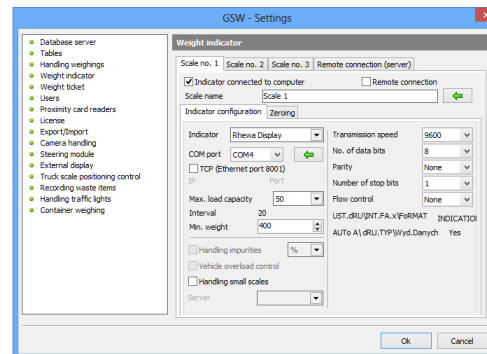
GSW - Settings

Database server
Tables
Handling weighings
Weight indicator
Weight ticket
Users
Proximity card readers
License
Export/Import
Camera handling
Steering module
External display
Truck scale positioning control
Recording waste items
Handling traffic lights
Container weighing

Weight indicator

Scale no. 1 | Scale no. 2 | Scale no. 3 | Remote connection (server)

Indicator connected to computer
Remote connection
Scale name Scale 1

Indicator configuration | Zeroing

Indicator Rhewa Display
COM port COM4
TCP (Ethernet port 8001)
IP Port
Max. load capacity 50
Interval 20
Min. weight 400
Handling impurities %
Vehicle overload control
Handling small scales
Server

Transmission speed 9600
No. of data bits 8
Parity None
Number of stop bits 1
Flow control None
UST.dRU\INT.FA.x\FoRMAT INDICATIOI
AUtO A\ dRU.TYP\Wyd.Danych Yes

Ok
Cancel